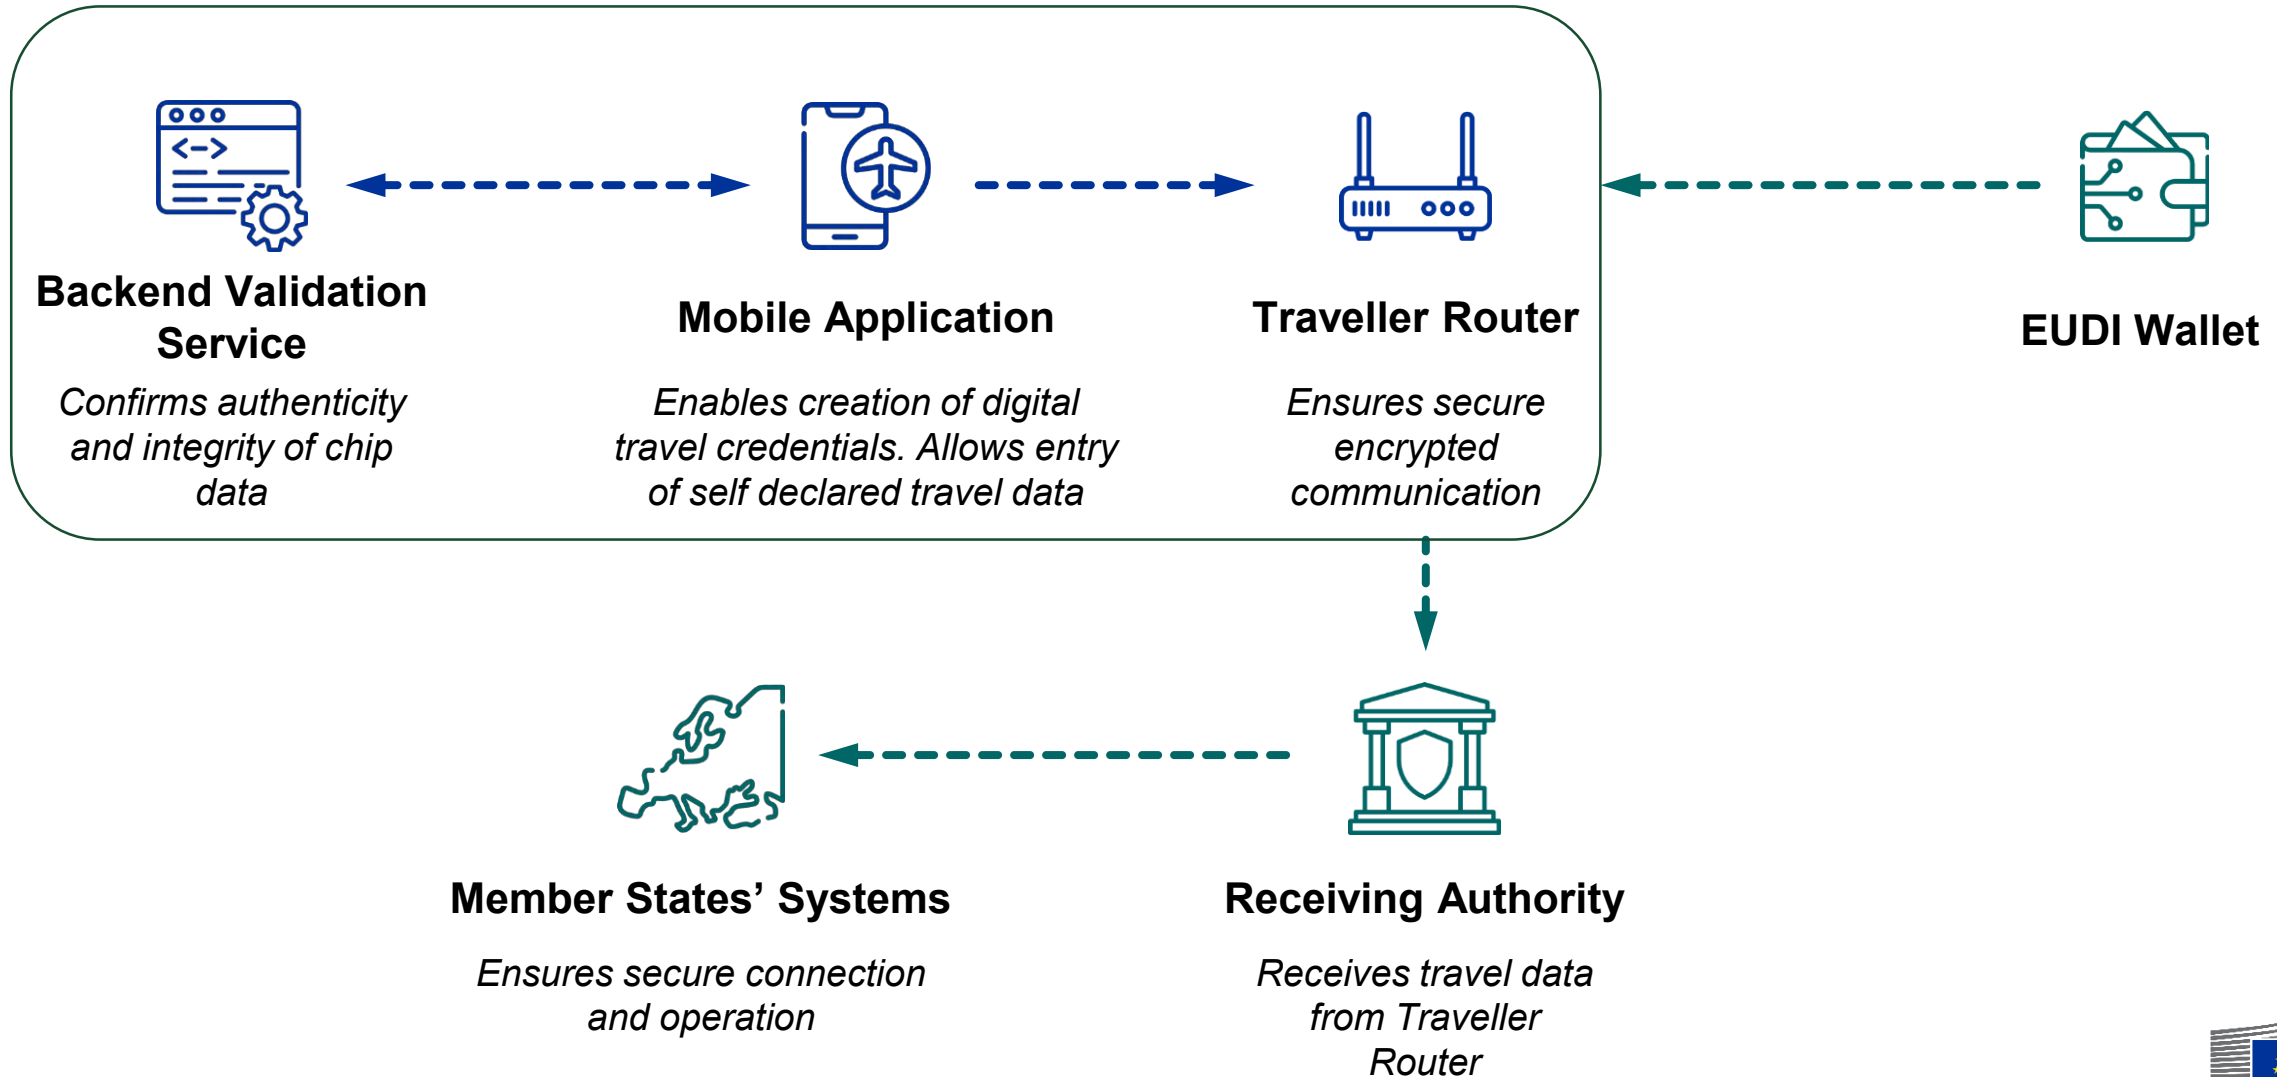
Backend Validation Service

Confirms authenticity and integrity of chip data

Mobile Application

Enables creation of digital travel credentials. Allows entry of self declared travel data

Traveller Router

Ensures secure encrypted communication

EUDI Wallet

Member States’ Systems

Ensures secure connection and operation

Receiving Authority

Receives travel data from Traveller Router